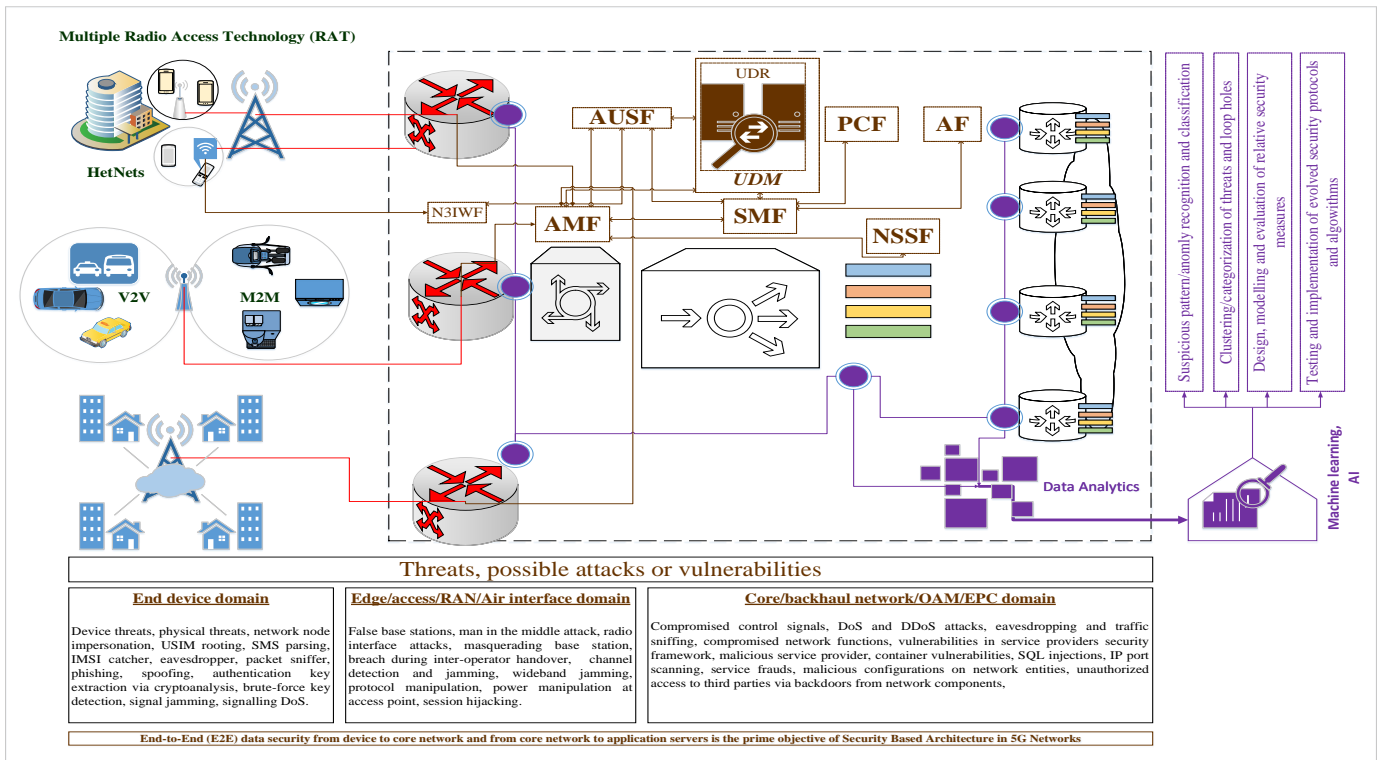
Multiple Radio Access Technology (RAT)

HetNets

V2V

M2M

UDR

AUSF

UDM

PCF

AF

N3IWF

AMF

SMF

NSSF

Data Analytics

Suspicious pattern/anomaly recognition and classification

Clustering/categorization of threats and loop holes

Design, modelling and evaluation of relative security measures

Testing and implementation of evolved security protocols and algowithms

Machine learning, AI

Threats, possible attacks or vulnerabilities

End device domain

Device threats, physical threats, network node impersonation, USIM rooting, SMS parsing, IMSI catcher, eavesdropper, packet sniffer, phishing, spoofing, authentication key extraction via cryptoanalysis, brute-force key detection, signal jamming, signalling DoS.

Edge/access/RAN/Air interface domain

False base stations, man in the middle attack, radio interface attacks, masquerading base station, breach during inter-operator handover, channel detection and jamming, wideband jamming, protocol manipulation, power manipulation at access point, session hijacking.

Core/backhaul network/OAM/EPC domain

Compromised control signals, DoS and DDoS attacks, eavesdropping and traffic sniffing, compromised network functions, vulnerabilities in service providers security framework, malicious service provider, container vulnerabilities, SQL injections, IP port scanning, service frauds, malicious configurations on network entities, unauthorized access to third parties via backdoors from network components,

End-to-End (E2E) data security from device to core network and from core network to application servers is the prime objective of Security Based Architecture in 5G Networks